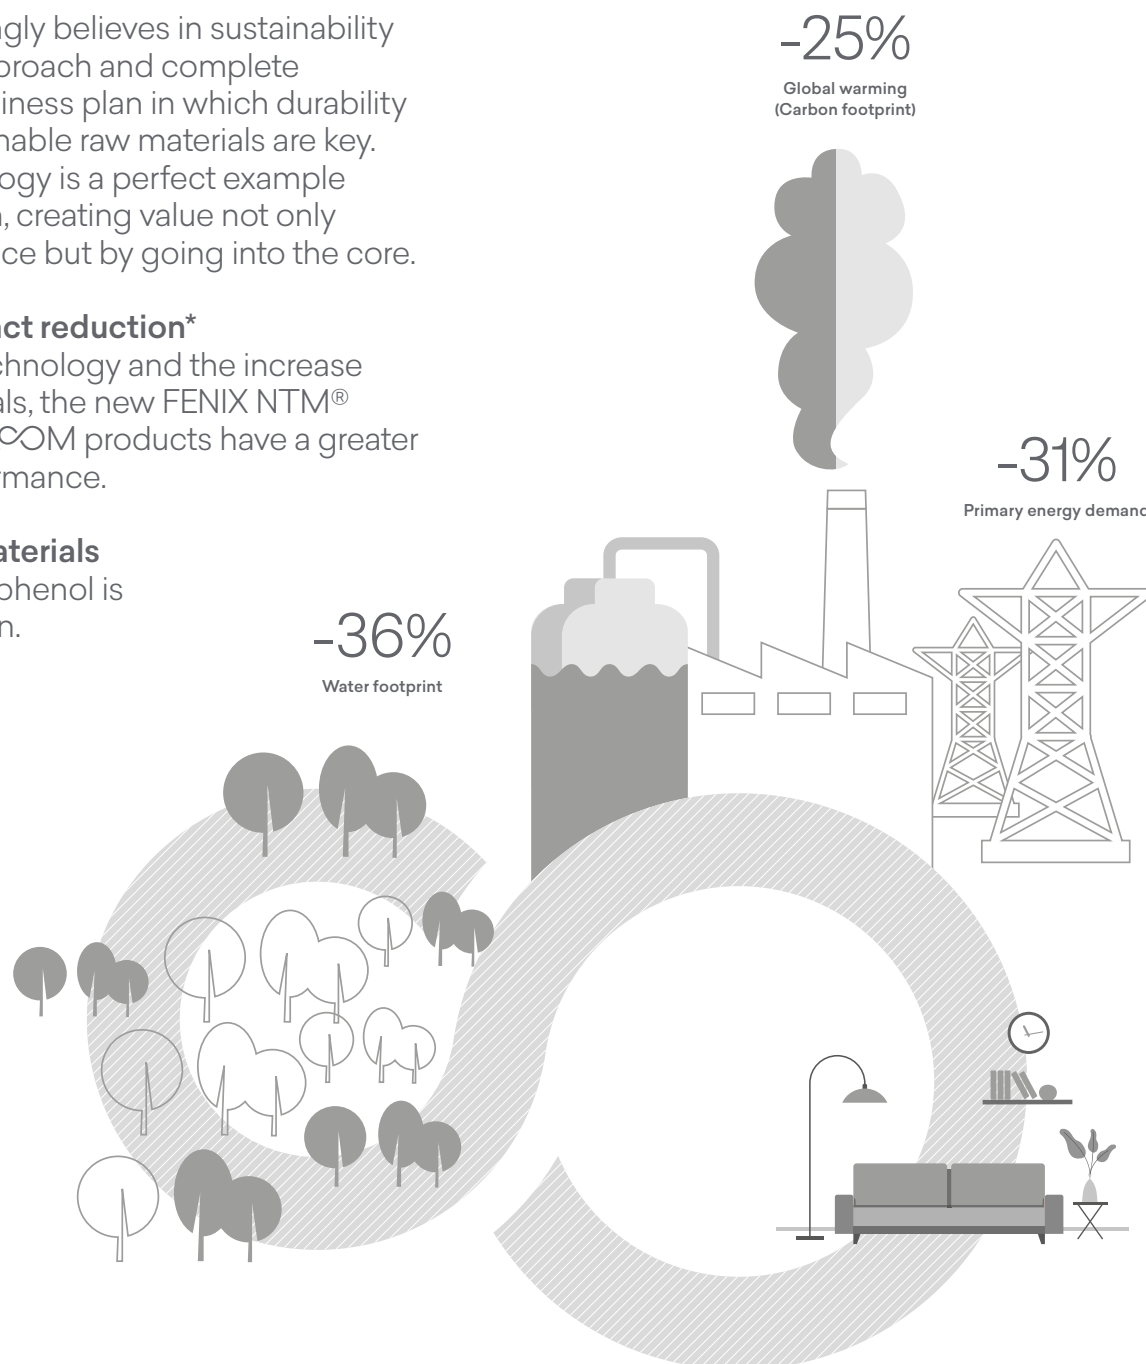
ngly believes in sustainability proach and complete iness plan in which durability nable raw materials are key. ogy is a perfect example , creating value not only ce but by going into the core.

ct reduction*
chnology and the increase als, the new FENIX NTM® ∞OM products have a greater rmance.

aterials
phenol is n.

-25%
Global warming (Carbon footprint)

-31%
Primary energy demand

-36%
Water footprint